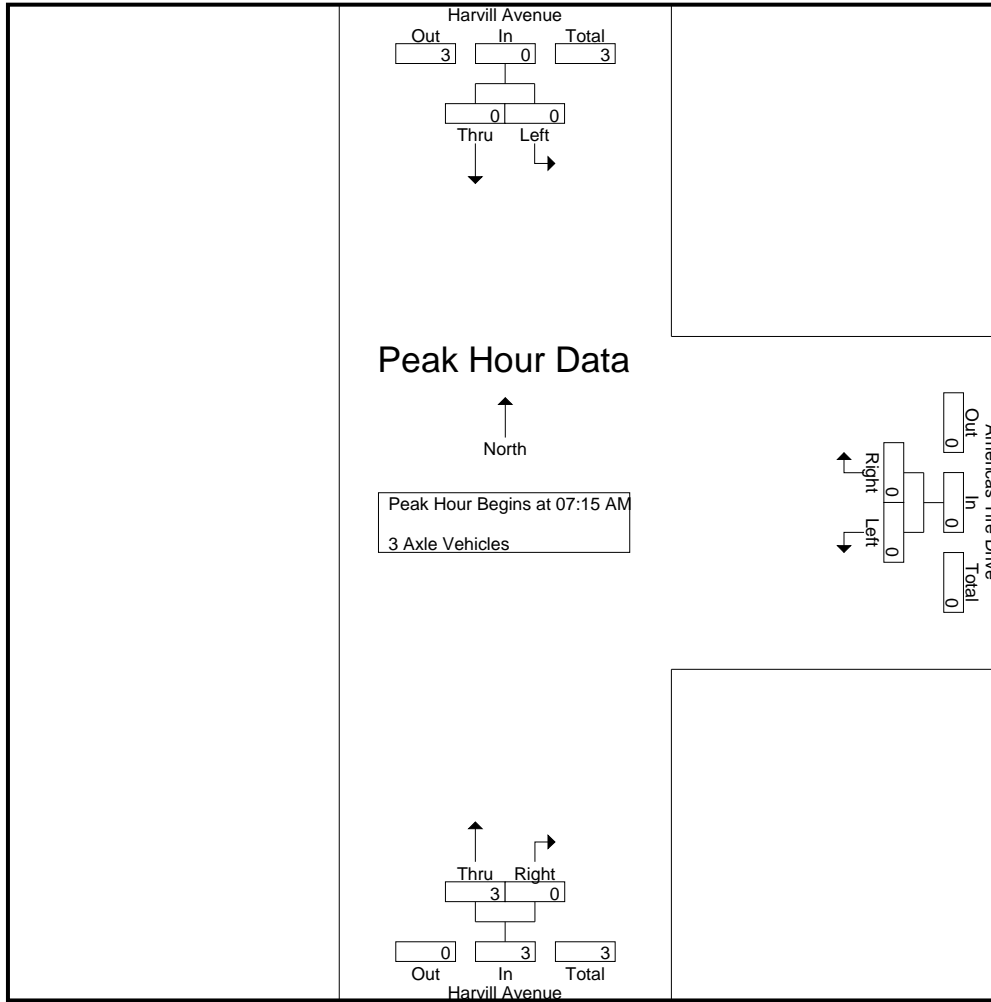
Harvill Avenue
Out In Total
3 0 3
0 0
Thru Left

Peak Hour Data

North

Peak Hour Begins at 07:15 AM

3 Axle Vehicles

Americas The Drive
Out
0
Right
0
In
0
Left
0
Total
0

Thru Right
3 0
0 3 3
Out In Total
Harvill Avenue